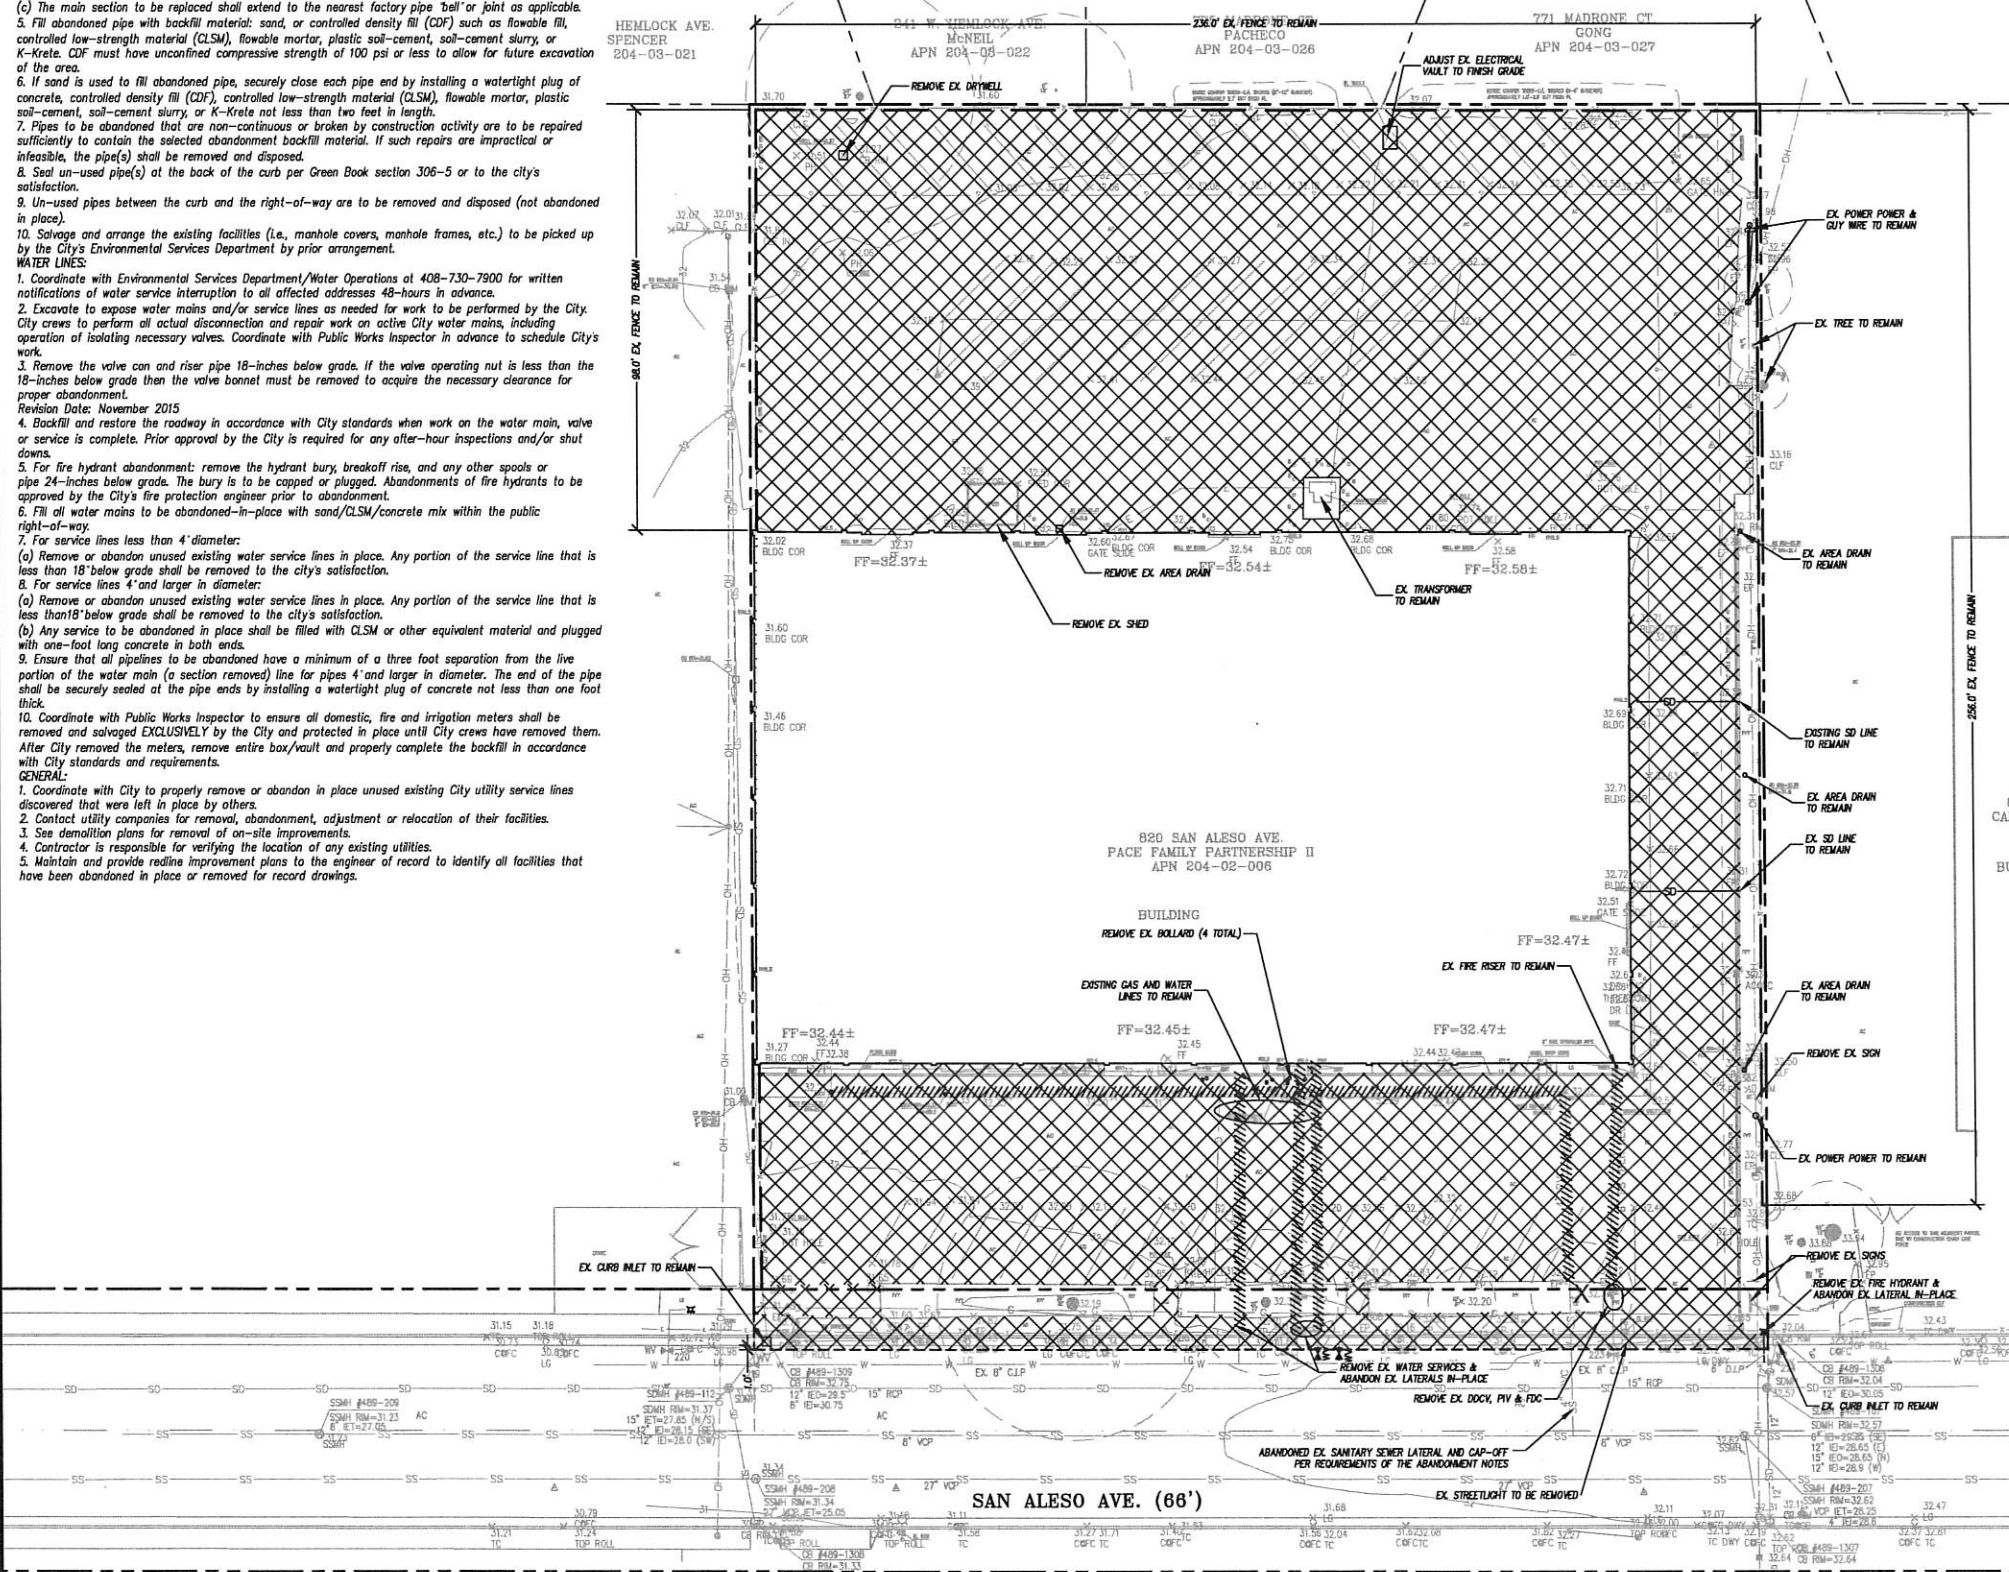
(c) The main section to be replaced shall extend to the nearest factory pipe "bell" or joint as applicable.
5. Fill abandoned pipe with backfill material: sand, or controlled density fill (CDF) such as flowable fill, controlled low-strength material (CLSM), flowable mortar, plastic soil-cement, soil-cement slurry, or K-Krete. CDF must have unconfined compressive strength of 100 psi or less to allow for future excavation of the area.
6. If sand is used to fill abandoned pipe, securely close each pipe end by installing a watertight plug of concrete, controlled density fill (CDF), controlled low-strength material (CLSM), flowable mortar, plastic soil-cement, soil-cement slurry, or K-Krete not less than two feet in length.
7. Pipes to be abandoned that are non-continuous or broken by construction activity are to be repaired sufficiently to contain the selected abandonment backfill material. If such repairs are impractical or infeasible, the pipe(s) shall be removed and disposed.
8. Seal un-used pipe(s) at the back of the curb per Green Book section 306-5 or to the city's satisfaction.
9. Un-used pipes between the curb and the right-of-way are to be removed and disposed (not abandoned in place).
10. Salvage and arrange the existing facilities (i.e., manhole covers, manhole frames, etc.) to be picked up by the City's Environmental Services Department by prior arrangement.
WATER LINES:
1. Coordinate with Environmental Services Department/Water Operations at 408-730-7900 for written notifications of water service interruption to all affected addresses 48-hours in advance.
2. Excavate to expose water mains and/or service lines as needed for work to be performed by the City. City crews to perform all actual disconnection and repair work on active City water mains, including operation of isolating necessary valves. Coordinate with Public Works Inspector in advance to schedule City's work.
3. Remove the valve can and riser pipe 18-inches below grade. If the valve operating nut is less than the 18-inches below grade then the valve bonnet must be removed to acquire the necessary clearance for proper abandonment.
Revision Date: November 2015
4. Backfill and restore the roadway in accordance with City standards when work on the water main, valve or service is complete. Prior approval by the City is required for any after-hour inspections and/or shut downs.
5. For fire hydrant abandonment: remove the hydrant bury, breakoff rise, and any other spools or pipe 24-inches below grade. The bury is to be capped or plugged. Abandonments of fire hydrants to be approved by the City's fire protection engineer prior to abandonment.
6. Fill all water mains to be abandoned-in-place with sand/CLSM/concrete mix within the public right-of-way.
7. For service lines less than 4" diameter:
(a) Remove or abandon unused existing water service lines in place. Any portion of the service line that is less than 18" below grade shall be removed to the city's satisfaction.
8. For service lines 4" and larger in diameter:
(a) Remove or abandon unused existing water service lines in place. Any portion of the service line that is less than18" below grade shall be removed to the city's satisfaction.
(b) Any service to be abandoned in place shall be filled with CLSM or other equivalent material and plugged with one-foot long concrete in both ends.
9. Ensure that all pipelines to be abandoned have a minimum of a three foot separation from the live portion of the water main (a section removed) line for pipes 4" and larger in diameter. The end of the pipe shall be securely sealed at the pipe ends by installing a watertight plug of concrete not less than one foot thick.
10. Coordinate with Public Works Inspector to ensure all domestic, fire and irrigation meters shall be removed and salvaged EXCLUSIVELY by the City and protected in place until City crews have removed them. After City removed the meters, remove entire box/vault and properly complete the backfill in accordance with City standards and requirements.
GENERAL:
1. Coordinate with City to properly remove or abandon in place unused existing City utility service lines discovered that were left in place by others.
2. Contact utility companies for removal, abandonment, adjustment or relocation of their facilities.
3. See demolition plans for removal of on-site improvements.
4. Contractor is responsible for verifying the location of any existing utilities.
5. Maintain and provide redline improvement plans to the engineer of record to identify all facilities that have been abandoned in place or removed for record drawings.

HEMLOCK AVE.
SPENCER
204-03-021
241 W. HEMLOCK AVE.
McNEIL
APN 204-03-022
PACHECO
APN 204-03-026
771 MADRONE CT
GONG
APN 204-03-027
236.0' EX. FENCE TO REMAIN
ADJUST EX. ELECTRICAL VAULT TO FINISH GRADE
REMOVE EX. DRYWELL
98.0' EX. FENCE TO REMAIN
EX. POWER POWER & GUY WIRE TO REMAIN
EX. TREE TO REMAIN
33.16 CLF
32.02 BLDG COR
FF=32.37±
32.60 GATE SLIDE
BLDG COR
FF=32.54±
32.54 BLDG COR
32.68 BLDG COR
FF=32.58±
REMOVE EX. AREA DRAIN
REMOVE EX. SHED
EX. TRANSFORMER TO REMAIN
EX. AREA DRAIN TO REMAIN
256.0' EX. FENCE TO REMAIN
31.60 BLDG COR
31.46 BLDG COR
EXISTING SD LINE TO REMAIN
EX. AREA DRAIN TO REMAIN
EX. SD LINE TO REMAIN
820 SAN ALESO AVE.
PACE FAMILY PARTNERSHIP II
APN 204-02-006
BUILDING
REMOVE EX. BOLLARD (4 TOTAL)
FF=32.47±
EX. FIRE RISER TO REMAIN
EXISTING GAS AND WATER LINES TO REMAIN
EX. AREA DRAIN TO REMAIN
FF=32.44±
FF=32.45±
FF=32.47±
REMOVE EX. SIGN
EX. POWER POWER TO REMAIN
EX. CURB INLET TO REMAIN
REMOVE EX. SIGNS
REMOVE EX. FIRE HYDRANT & ABANDON EX. LATERAL IN-PLACE
REMOVE EX. WATER SERVICES & ABANDON EX. LATERALS IN-PLACE
REMOVE EX. DDCV, PIV & FDC
EX. CURB INLET TO REMAIN
ABANDONED EX. SANITARY SEWER LATERAL AND CAP-OFF PER REQUIREMENTS OF THE ABANDONMENT NOTES
EX. STREETLIGHT TO BE REMOVED
EX. 8" C.I.P
15" RCP
8" VCP
27" VCP
SAN ALESO AVE. (66')
CB #489-1309
CB RIM=32.75
12" IEO=28.5
8" IEI=30.75
SDMH #489-112
SDMH RIM=31.37
15" IET=27.85 (N/S)
SSMH #489-209
SSMH RIM=31.23
SSMH #489-208
SSMH RIM=31.34
CB #489-1308
CB RIM=31.33
CB #489-1306
CB RIM=32.04
12" IEO=30.05
SDMH RIM=32.57
SSMH #489-207
SSMH RIM=32.62
CB #489-1307
CB RIM=32.64